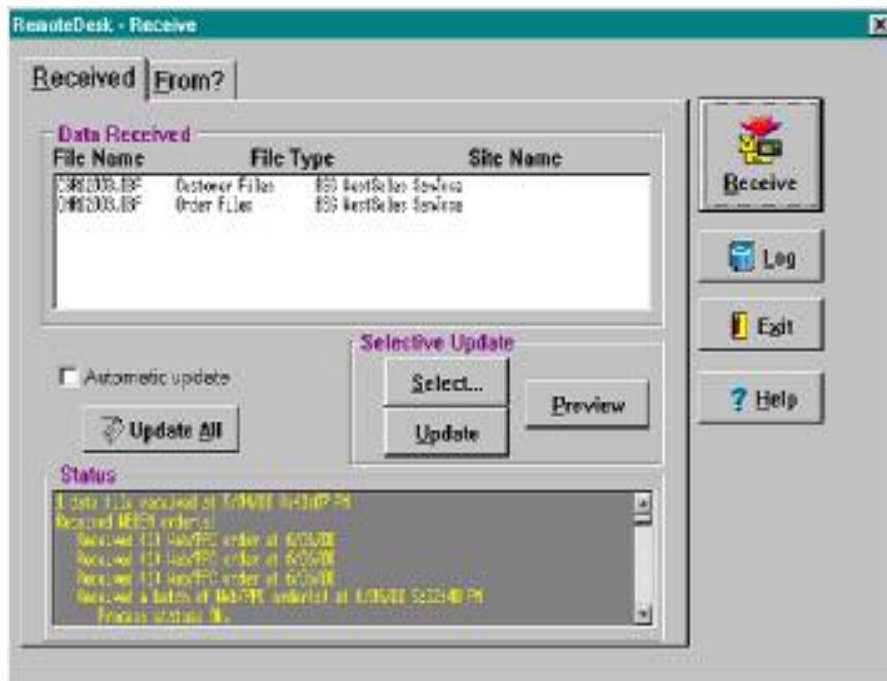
RemoteDesk - Receive

Received | From?

Data Received

| File Name | File Type | Site Name |
|---|---|---|
| CMR0203.IBF | Customer Files | BSG RestSoles Services |
| OMR0203.IBF | Order Files | BSG RestSoles Services |

Automatic update

Update All

Selective Update

Select...

Update

Preview

Status

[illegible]
Received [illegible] order(s)
Received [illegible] order at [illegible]
Received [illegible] order at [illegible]
Received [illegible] order at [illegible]
Received a batch of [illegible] order(s) at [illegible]
Process status OK.

Receive

Log

Exit

? Help